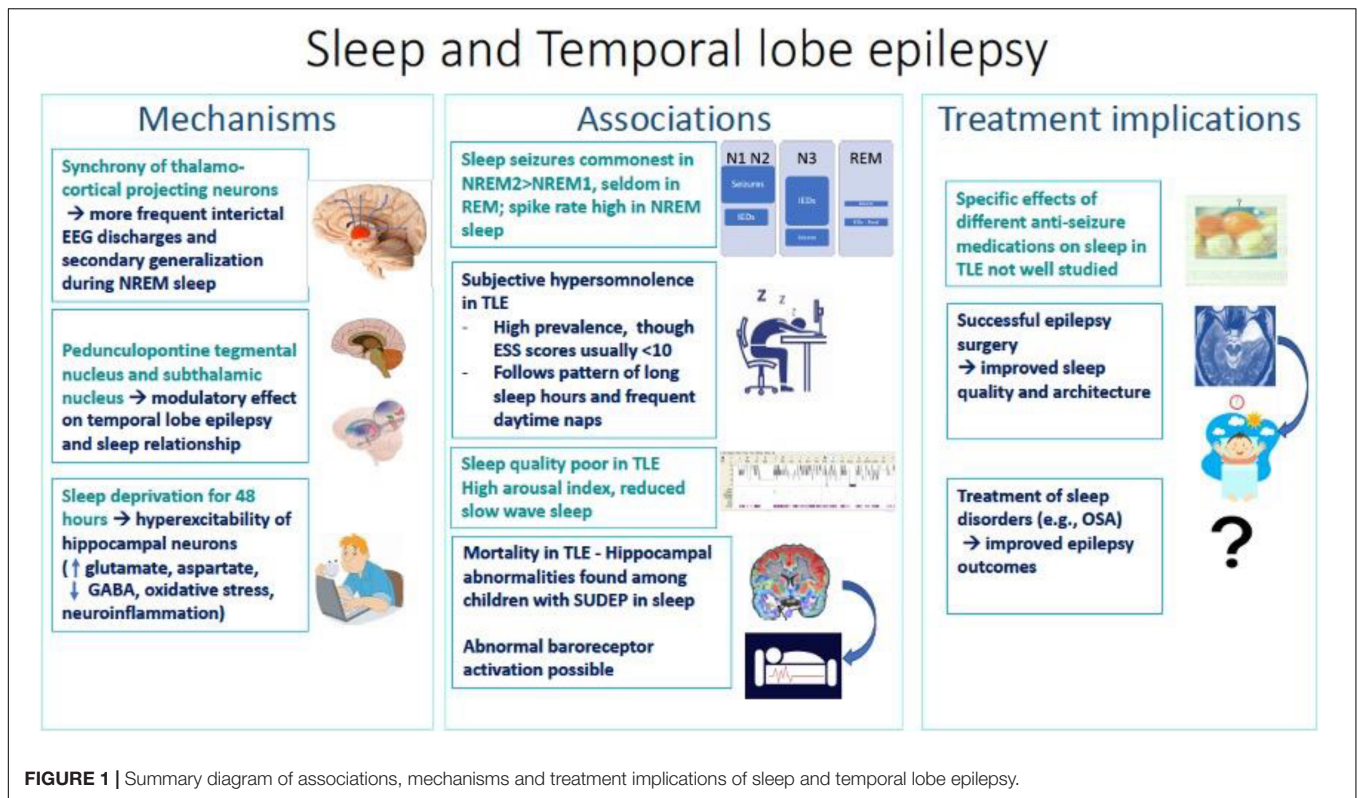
Sleep and Temporal lobe epilepsy

Mechanisms

Synchrony of thalamo-cortical projecting neurons → more frequent interictal EEG discharges and secondary generalization during NREM sleep

Pedunculopontine tegmental nucleus and subthalamic nucleus → modulatory effect on temporal lobe epilepsy and sleep relationship

Sleep deprivation for 48 hours → hyperexcitability of hippocampal neurons (↑ glutamate, aspartate, ↓ GABA, oxidative stress, neuroinflammation)

Associations

Sleep seizures commonest in NREM2>NREM1, seldom in REM; spike rate high in NREM sleep

| N1 N2 | N3 | REM |
|---|---|---|
| Seizures | IEDs | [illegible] |
| IEDs | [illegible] | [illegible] |

Subjective hypersomnolence in TLE
- High prevalence, though ESS scores usually <10
- Follows pattern of long sleep hours and frequent daytime naps

Z z

Sleep quality poor in TLE
High arousal index, reduced slow wave sleep

Mortality in TLE - Hippocampal abnormalities found among children with SUDEP in sleep

Abnormal baroreceptor activation possible

Treatment implications

Specific effects of different anti-seizure medications on sleep in TLE not well studied

Successful epilepsy surgery → improved sleep quality and architecture

Treatment of sleep disorders (e.g., OSA) → improved epilepsy outcomes

?

FIGURE 1 | Summary diagram of associations, mechanisms and treatment implications of sleep and temporal lobe epilepsy.